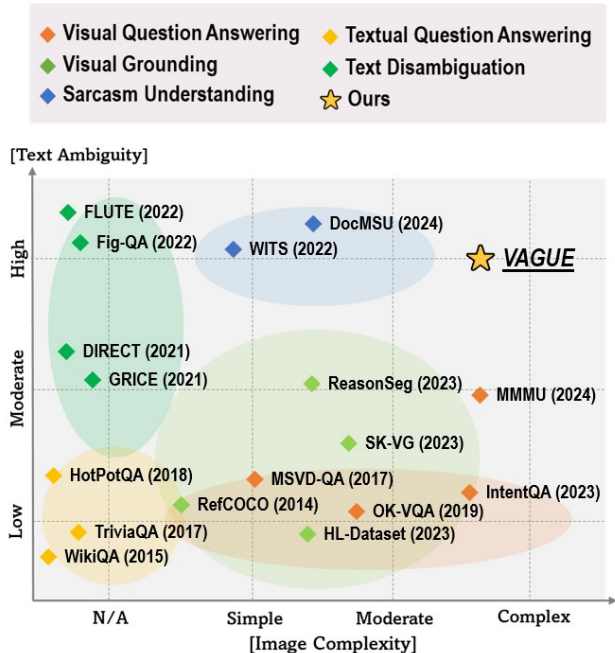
Visual Question Answering
Textual Question Answering
Visual Grounding
Text Disambiguation
Sarcasm Understanding
Ours

[Text Ambiguity]

High
Moderate
Low

FLUTE (2022)
Fig-QA (2022)
DocMSU (2024)
WITS (2022)
VAGUE
DIRECT (2021)
GRICE (2021)
ReasonSeg (2023)
MMMU (2024)
SK-VG (2023)
HotPotQA (2018)
MSVD-QA (2017)
IntentQA (2023)
RefCOCO (2014)
OK-VQA (2019)
TriviaQA (2017)
HL-Dataset (2023)
WikiQA (2015)

N/A
Simple
Moderate
Complex
[Image Complexity]